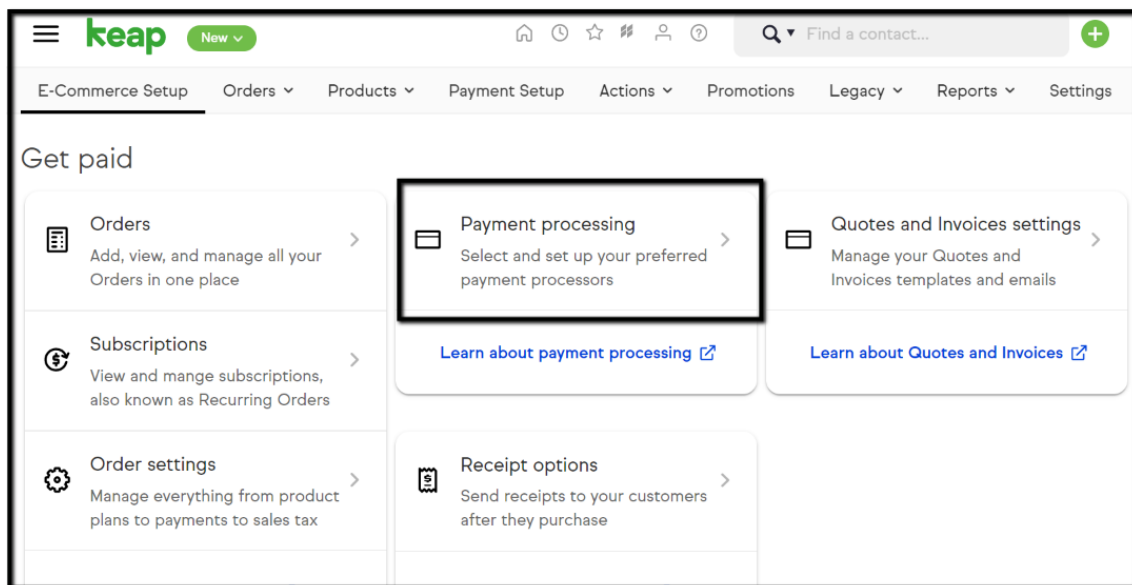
keap New

Find a contact...

E-Commerce Setup Orders Products Payment Setup Actions Promotions Legacy Reports Settings

Get paid

Orders
Add, view, and manage all your Orders in one place

Payment processing
Select and set up your preferred payment processors

Quotes and Invoices settings
Manage your Quotes and Invoices templates and emails

Learn about payment processing

Learn about Quotes and Invoices

Subscriptions
View and mange subscriptions, also known as Recurring Orders

Order settings
Manage everything from product plans to payments to sales tax

Receipt options
Send receipts to your customers after they purchase